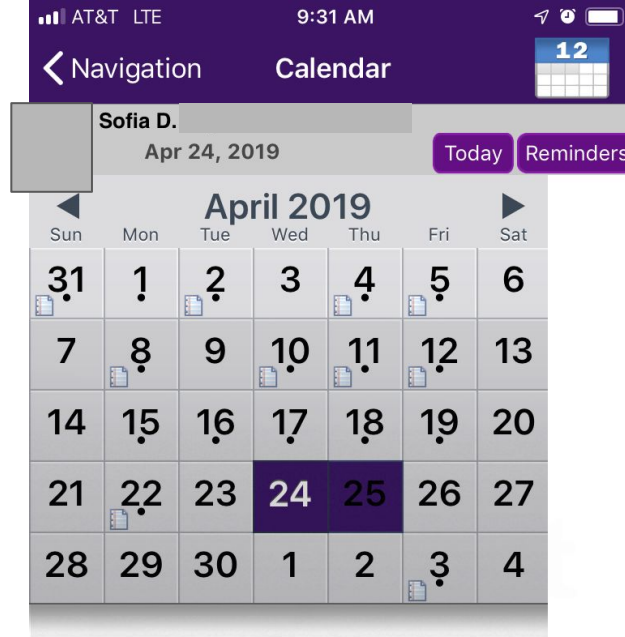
AT&T LTE 9:31 AM

Navigation Calendar 12

Sofia D.

Apr 24, 2019

Today Reminders

April 2019

| Sun | Mon | Tue | Wed | Thu | Fri | Sat |
|---|---|---|---|---|---|---|
| 31 | 1 | 2 | 3 | 4 | 5 | 6 |
| 7 | 8 | 9 | 10 | 11 | 12 | 13 |
| 14 | 15 | 16 | 17 | 18 | 19 | 20 |
| 21 | 22 | 23 | 24 | 25 | 26 | 27 |
| 28 | 29 | 30 | 1 | 2 | 3 | 4 |